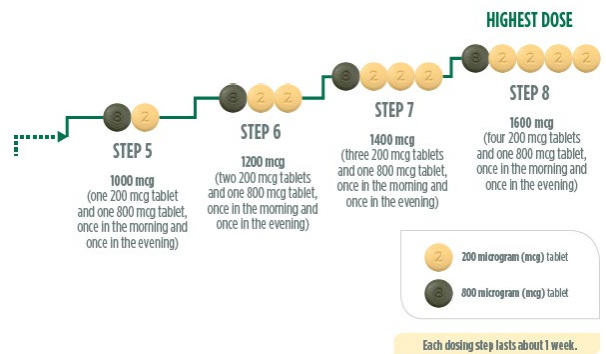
HIGHEST DOSE

8 2
STEP 5
1000 mcg
(one 200 mcg tablet and one 800 mcg tablet, once in the morning and once in the evening)

8 2 2
STEP 6
1200 mcg
(two 200 mcg tablets and one 800 mcg tablet, once in the morning and once in the evening)

8 2 2 2
STEP 7
1400 mcg
(three 200 mcg tablets and one 800 mcg tablet, once in the morning and once in the evening)

8 2 2 2 2
STEP 8
1600 mcg
(four 200 mcg tablets and one 800 mcg tablet, once in the morning and once in the evening)

2 200 microgram (mcg) tablet

8 800 microgram (mcg) tablet

Each dosing step lasts about 1 week.